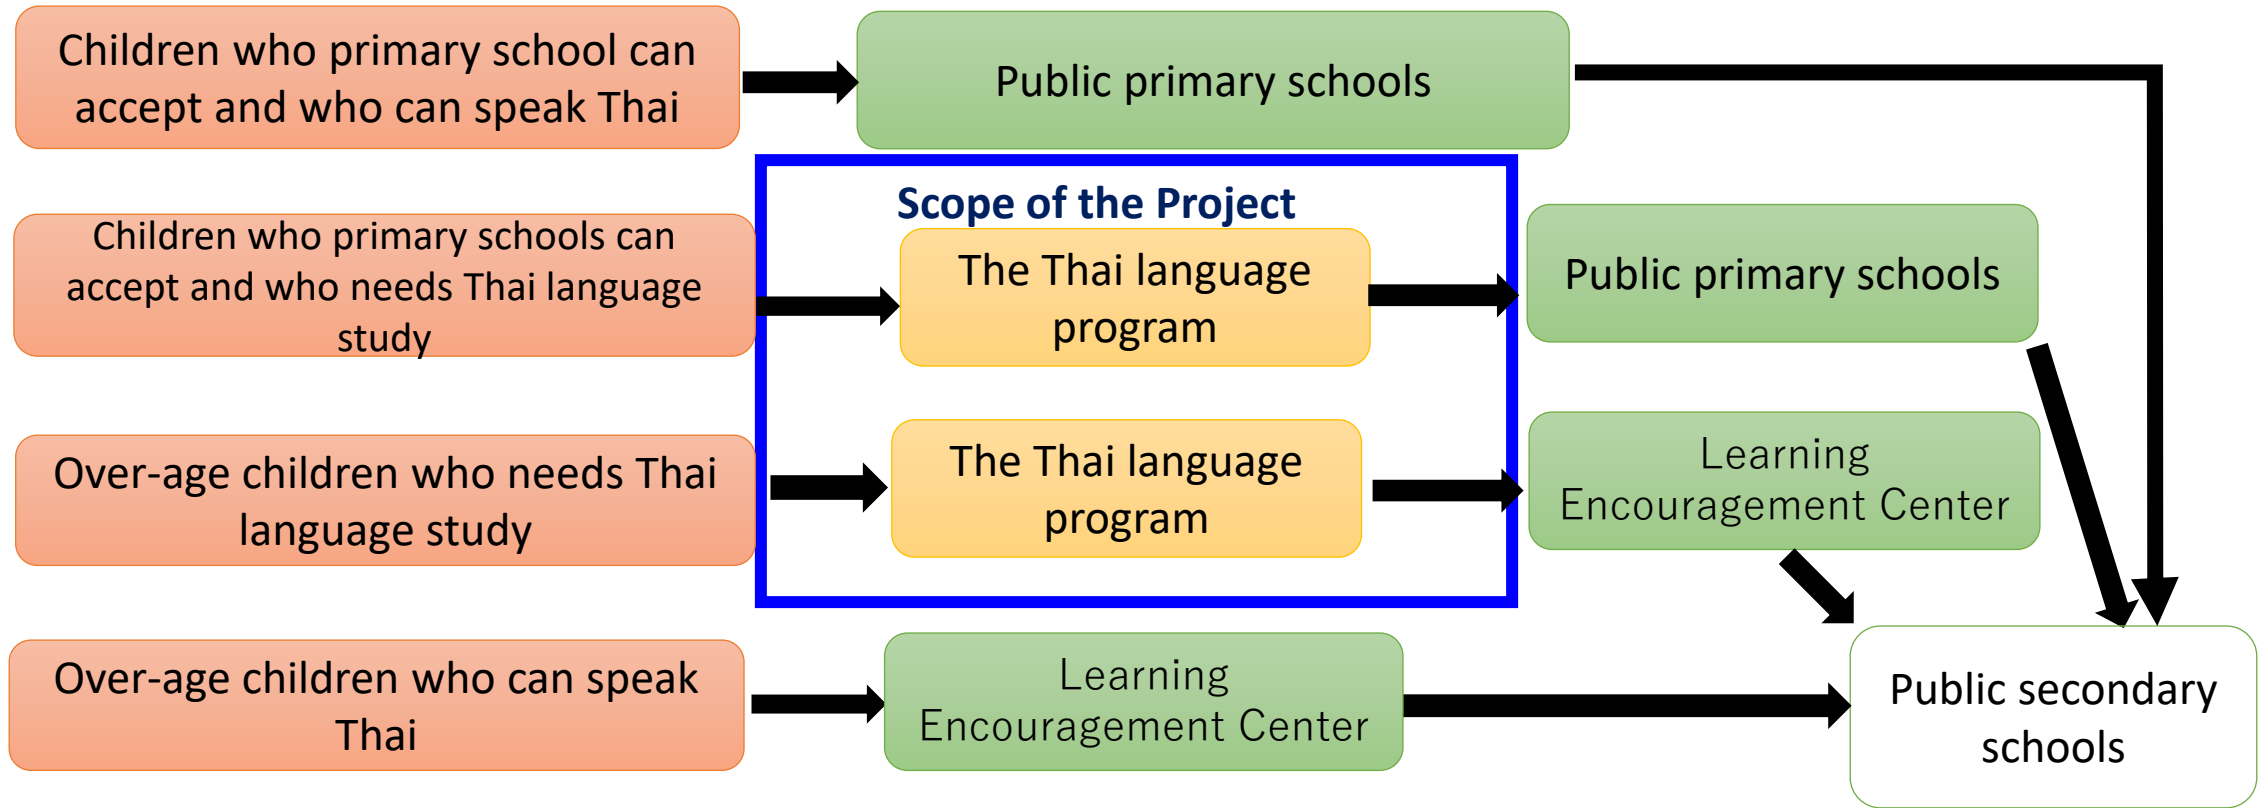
Children who primary school can accept and who can speak Thai

Public primary schools

Scope of the Project

Children who primary schools can accept and who needs Thai language study

The Thai language program

Public primary schools

Over-age children who needs Thai language study

The Thai language program

Learning Encouragement Center

Over-age children who can speak Thai

Learning Encouragement Center

Public secondary schools